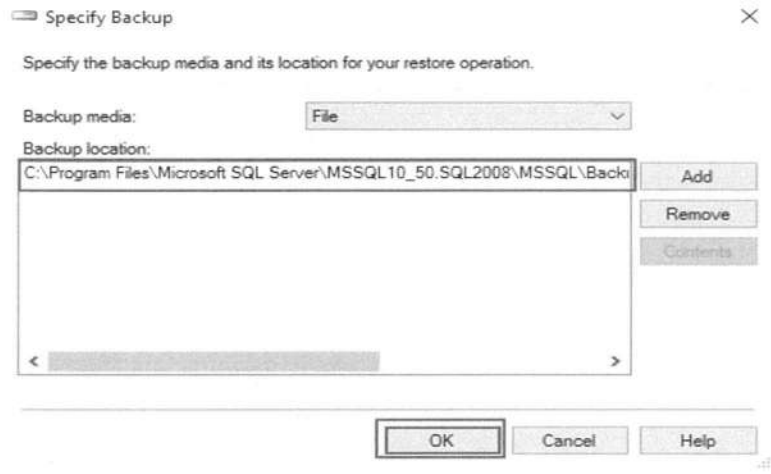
Specify Backup

×

Specify the backup media and its location for your restore operation.

Backup media: File

Backup location:

C:\Program Files\Microsoft SQL Server\MSSQL10_50.SQL2008\MSSQL\Back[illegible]

Add

Remove

Contents

<

>

OK

Cancel

Help